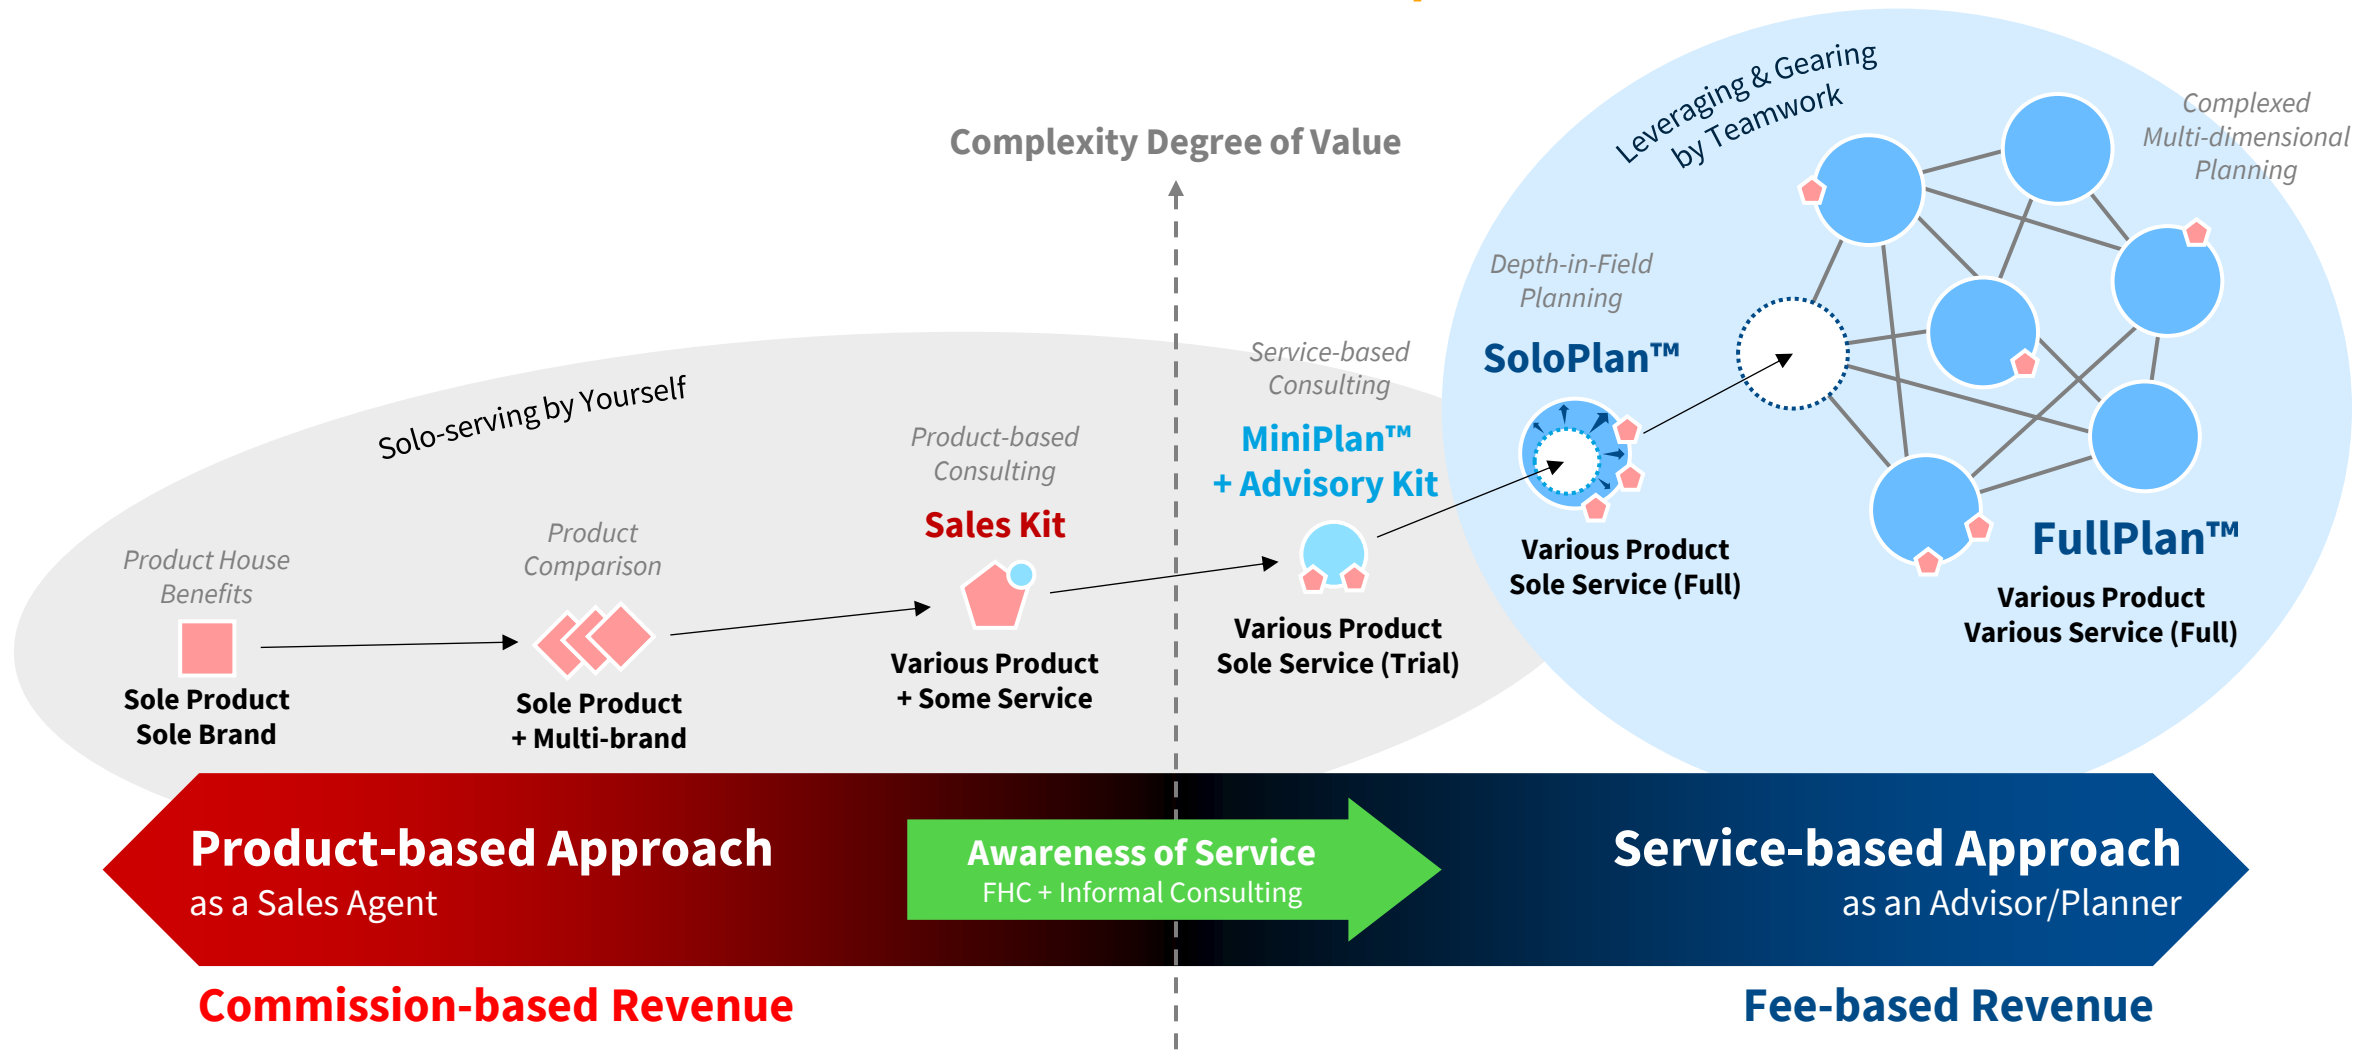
Complexity Degree of Value

Leveraging & Gearing by Teamwork

Complexed Multi-dimensional Planning

Depth-in-Field Planning

SoloPlan™

Solo-serving by Yourself

Service-based Consulting

MiniPlan™ + Advisory Kit

Product-based Consulting

Sales Kit

Product House Benefits

Product Comparison

Various Product Sole Service (Full)

FullPlan™

Various Product Various Service (Full)

Various Product Sole Service (Trial)

Various Product + Some Service

Sole Product Sole Brand

Sole Product + Multi-brand

Product-based Approach
as a Sales Agent

Awareness of Service
FHC + Informal Consulting

Service-based Approach
as an Advisor/Planner

Commission-based Revenue

Fee-based Revenue